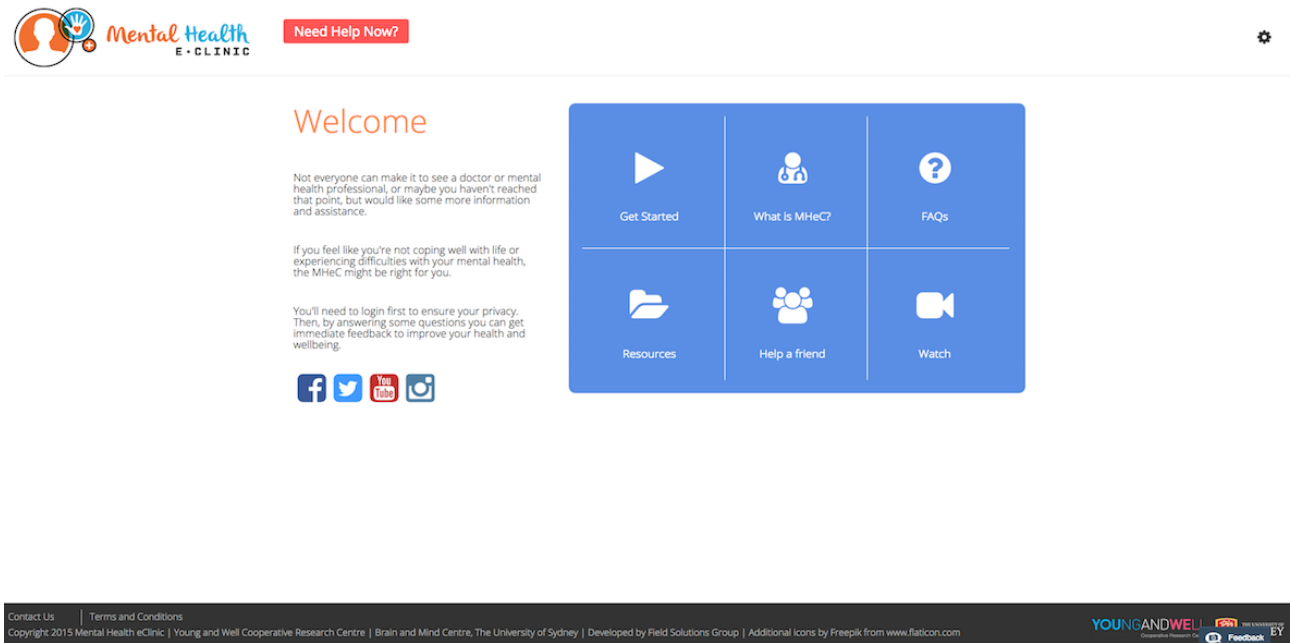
Mental Health
E·CLINIC

Need Help Now?

Welcome

Not everyone can make it to see a doctor or mental health professional, or maybe you haven't reached that point, but would like some more information and assistance.

If you feel like you're not coping well with life or experiencing difficulties with your mental health, the MHeC might be right for you.

You'll need to login first to ensure your privacy. Then, by answering some questions you can get immediate feedback to improve your health and wellbeing.

You Tube

Get Started
What is MHeC?
FAQs
Resources
Help a friend
Watch

Contact Us | Terms and Conditions
Copyright 2015 Mental Health eClinic | Young and Well Cooperative Research Centre | Brain and Mind Centre, The University of Sydney | Developed by Field Solutions Group | Additional icons by Freepik from www.flaticon.com

YOUNGANDWELL
Cooperative Research Ce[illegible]
THE UNIVERSITY OF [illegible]
Feedback